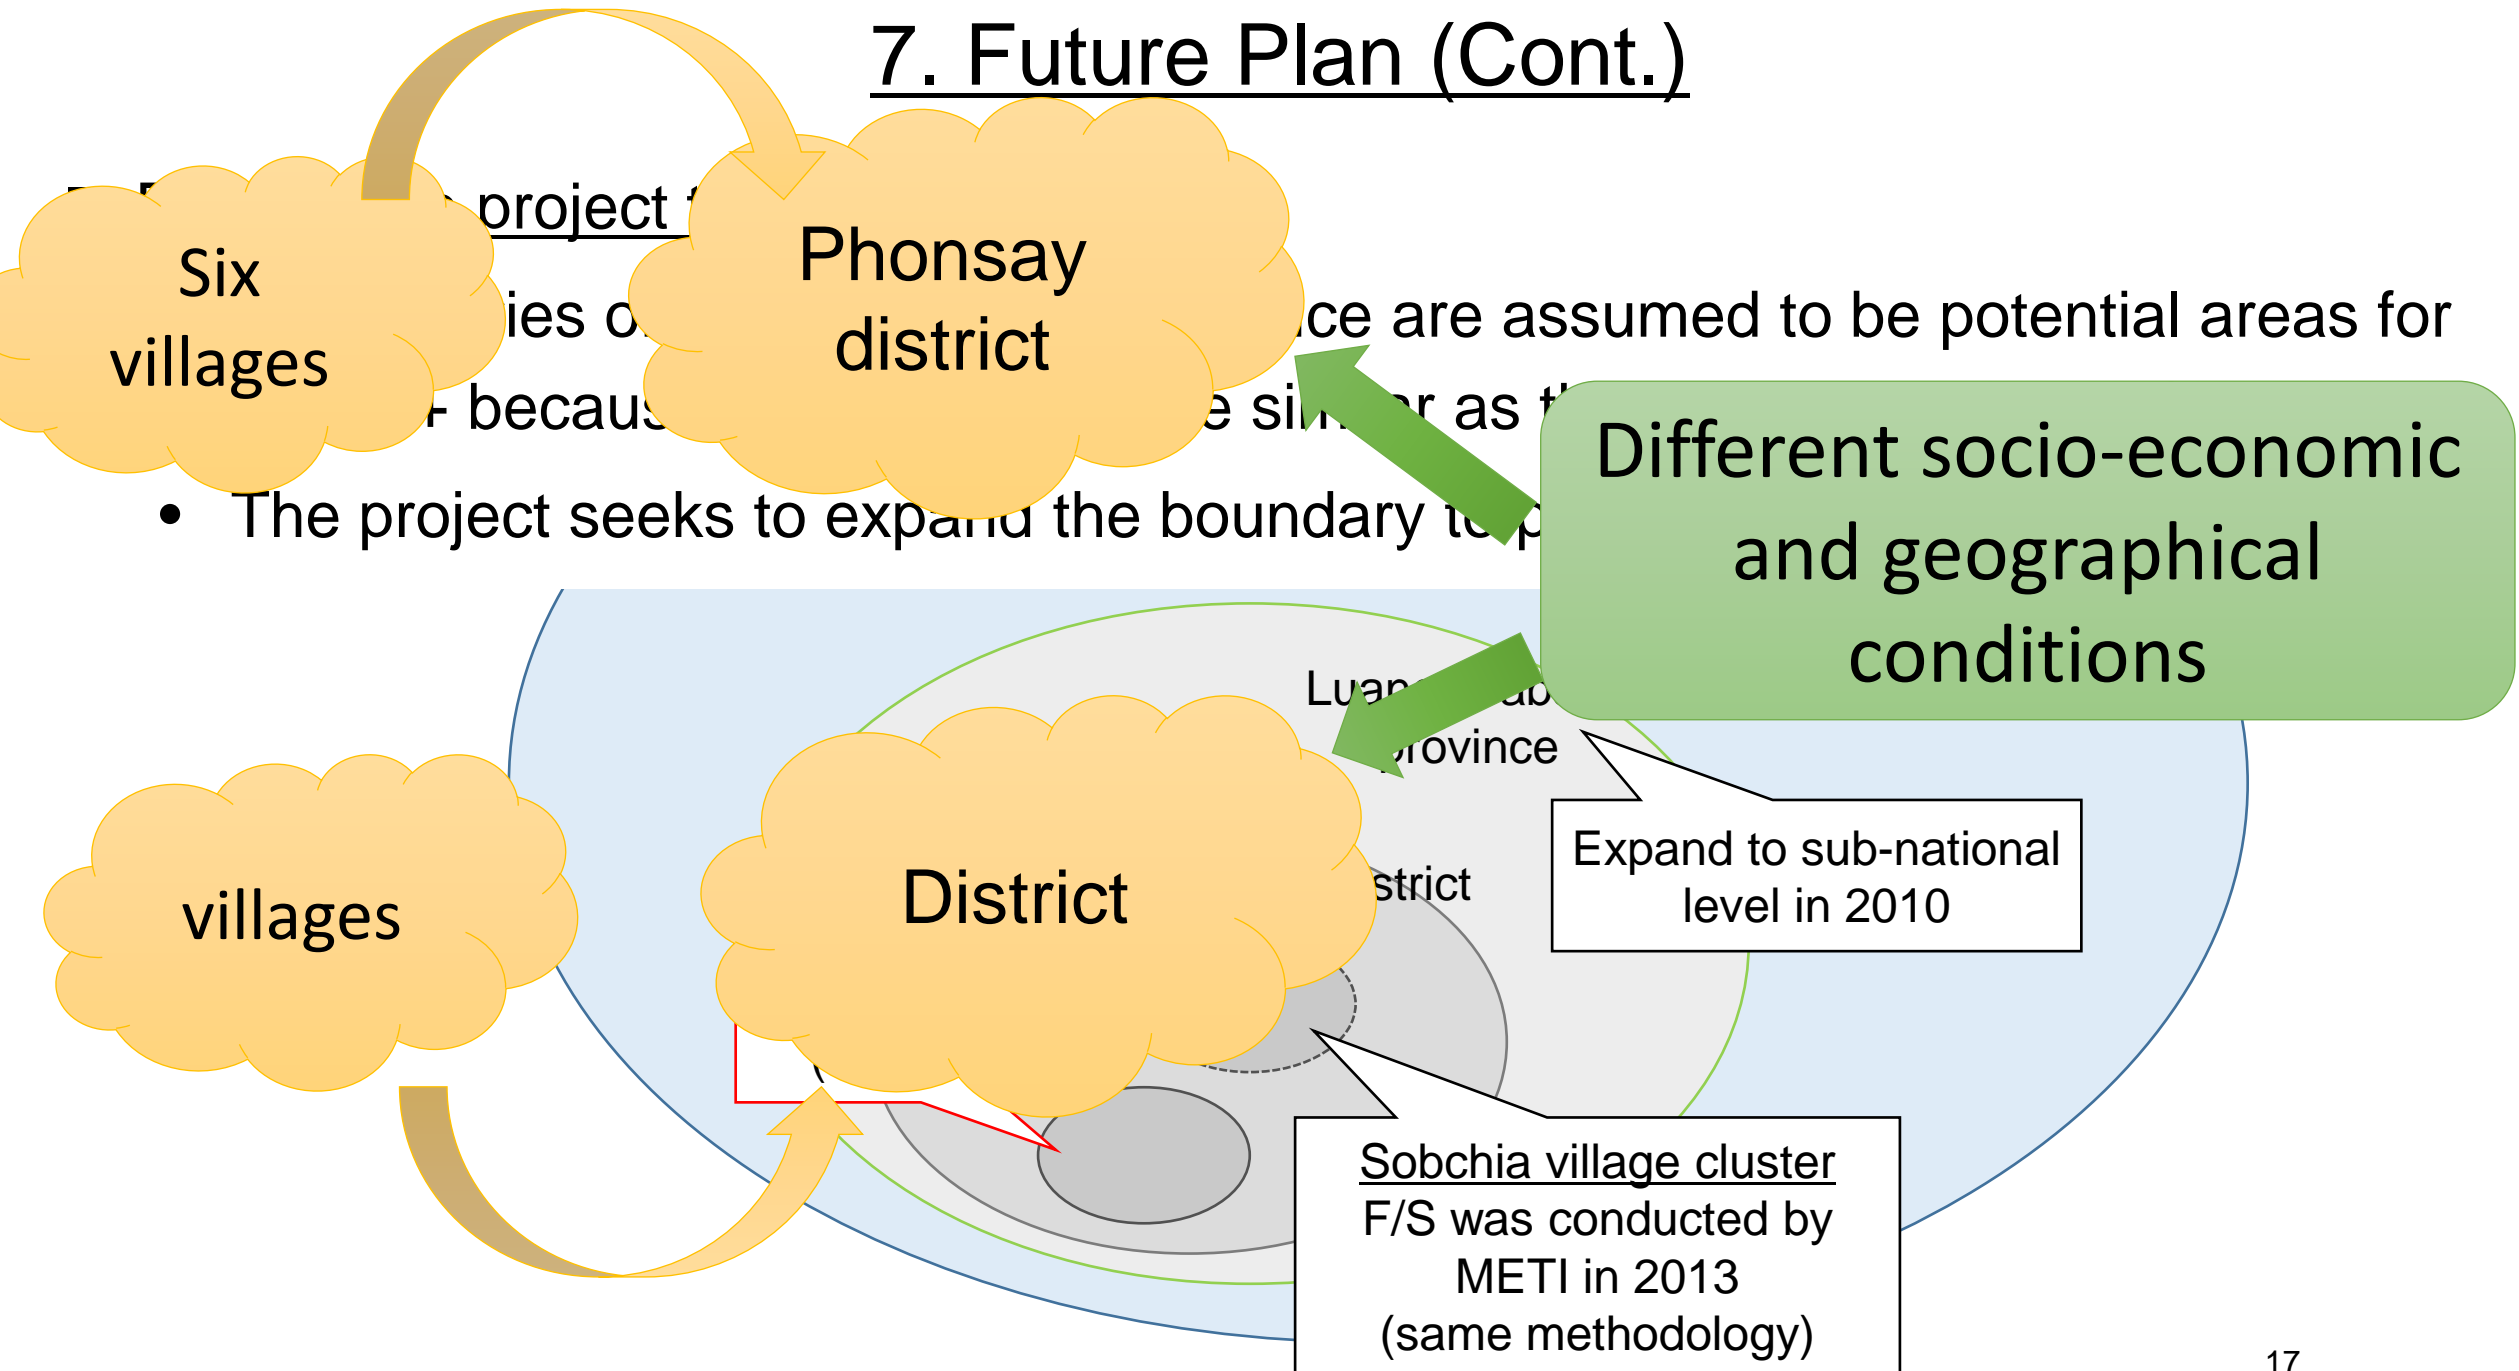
7. Future Plan (Cont.)

Six villages

Phonsay district

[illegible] project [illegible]

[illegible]ies o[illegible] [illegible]ce are assumed to be potential areas for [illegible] becaus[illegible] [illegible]e si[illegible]r as t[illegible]

• The project seeks to expa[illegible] the boundary to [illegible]

Different socio-economic and geographical conditions

Luan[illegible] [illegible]ab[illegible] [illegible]rovince

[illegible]strict

Expand to sub-national level in 2010

villages

District

Sobchia village cluster
F/S was conducted by METI in 2013 (same methodology)

17